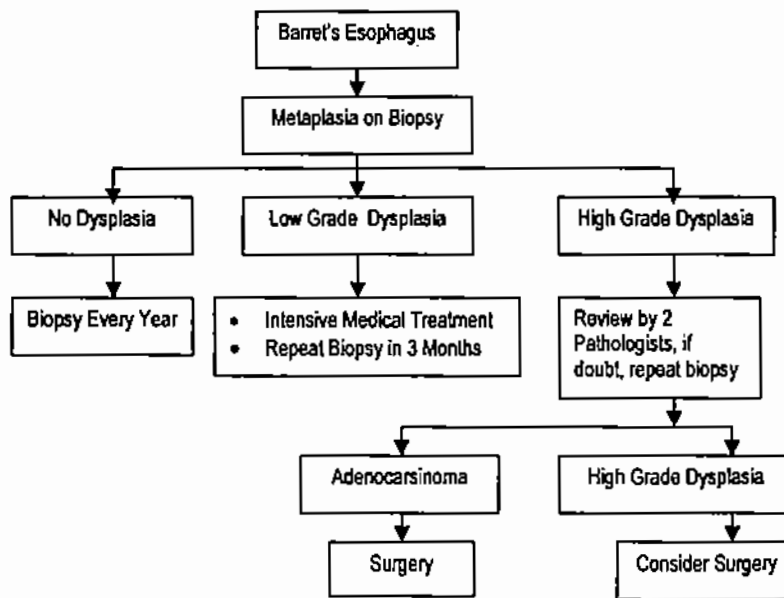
Barret's Esophagus

Metaplasia on Biopsy

No Dysplasia

Low Grade Dysplasia

High Grade Dysplasia

Biopsy Every Year

- Intensive Medical Treatment
- Repeat Biopsy in 3 Months

Review by 2 Pathologists, if doubt, repeat biopsy

Adenocarsinoma

High Grade Dysplasia

Surgery

Consider Surgery